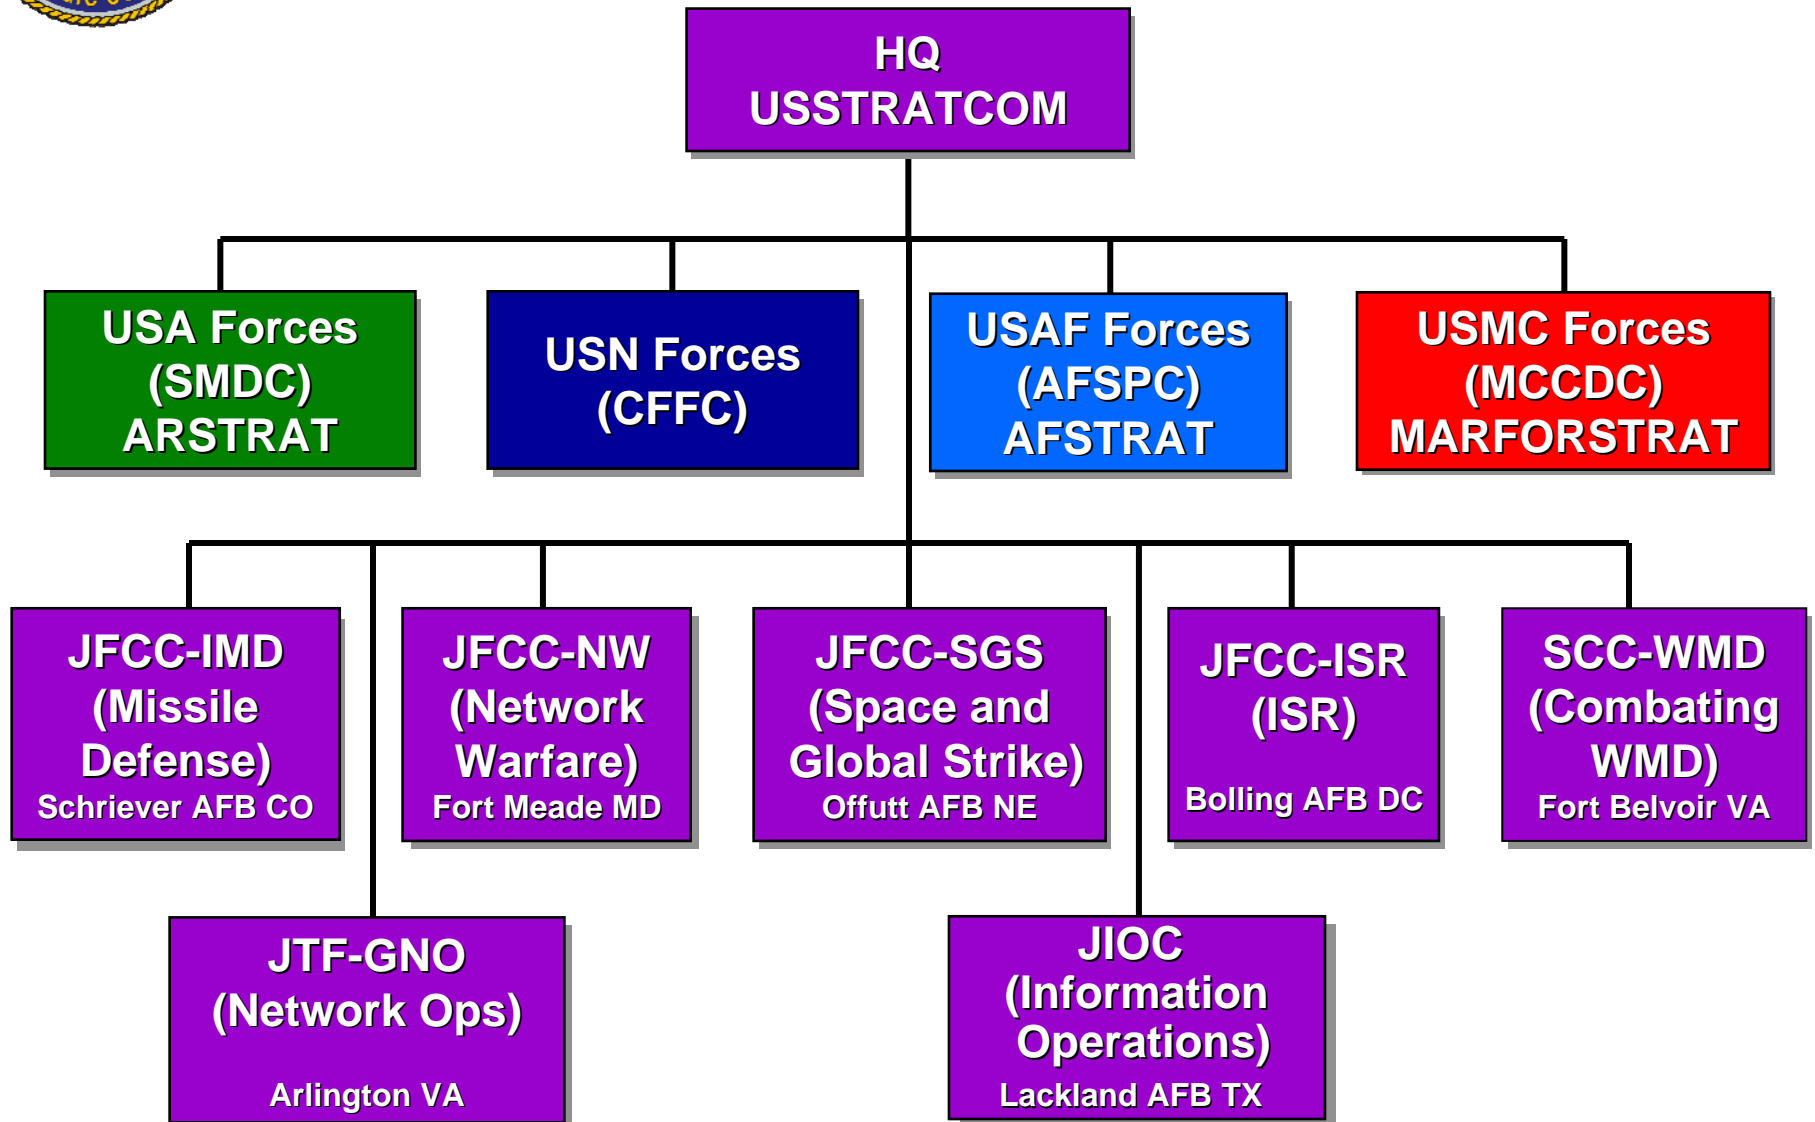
HQ
USSTRATCOM

USA Forces
(SMDC)
ARSTRAT

USN Forces
(CFFC)

USAF Forces
(AFSPC)
AFSTRAT

USMC Forces
(MCCDC)
MARFORSTRAT

JFCC-IMD
(Missile Defense)
Schriever AFB CO

JFCC-NW
(Network Warfare)
Fort Meade MD

JFCC-SGS
(Space and Global Strike)
Offutt AFB NE

JFCC-ISR
(ISR)
Bolling AFB DC

SCC-WMD
(Combating WMD)
Fort Belvoir VA

JTF-GNO
(Network Ops)
Arlington VA

JIOC
(Information Operations)
Lackland AFB TX